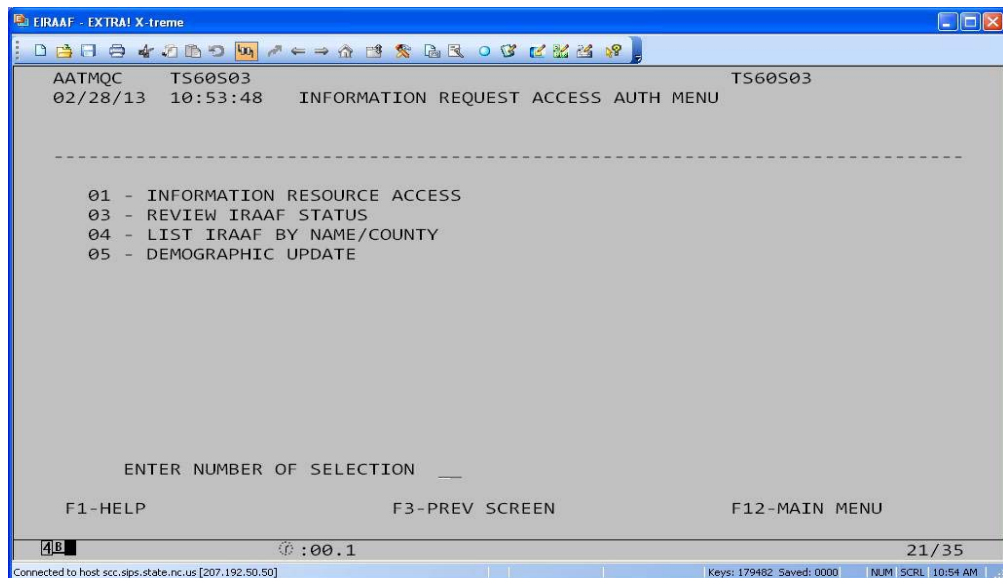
EIRAAF - EXTRA! X-treme

AATMQC TS60S03 TS60S03
02/28/13 10:53:48 INFORMATION REQUEST ACCESS AUTH MENU

01 - INFORMATION RESOURCE ACCESS
03 - REVIEW IRAAF STATUS
04 - LIST IRAAF BY NAME/COUNTY
05 - DEMOGRAPHIC UPDATE

ENTER NUMBER OF SELECTION __

F1-HELP F3-PREV SCREEN F12-MAIN MENU

4B :00.1 21/35

Connected to host scc.sips.state.nc.us [207.192.50.50] Keys: 179482 Saved: 0000 NUM SCRL 10:54 AM